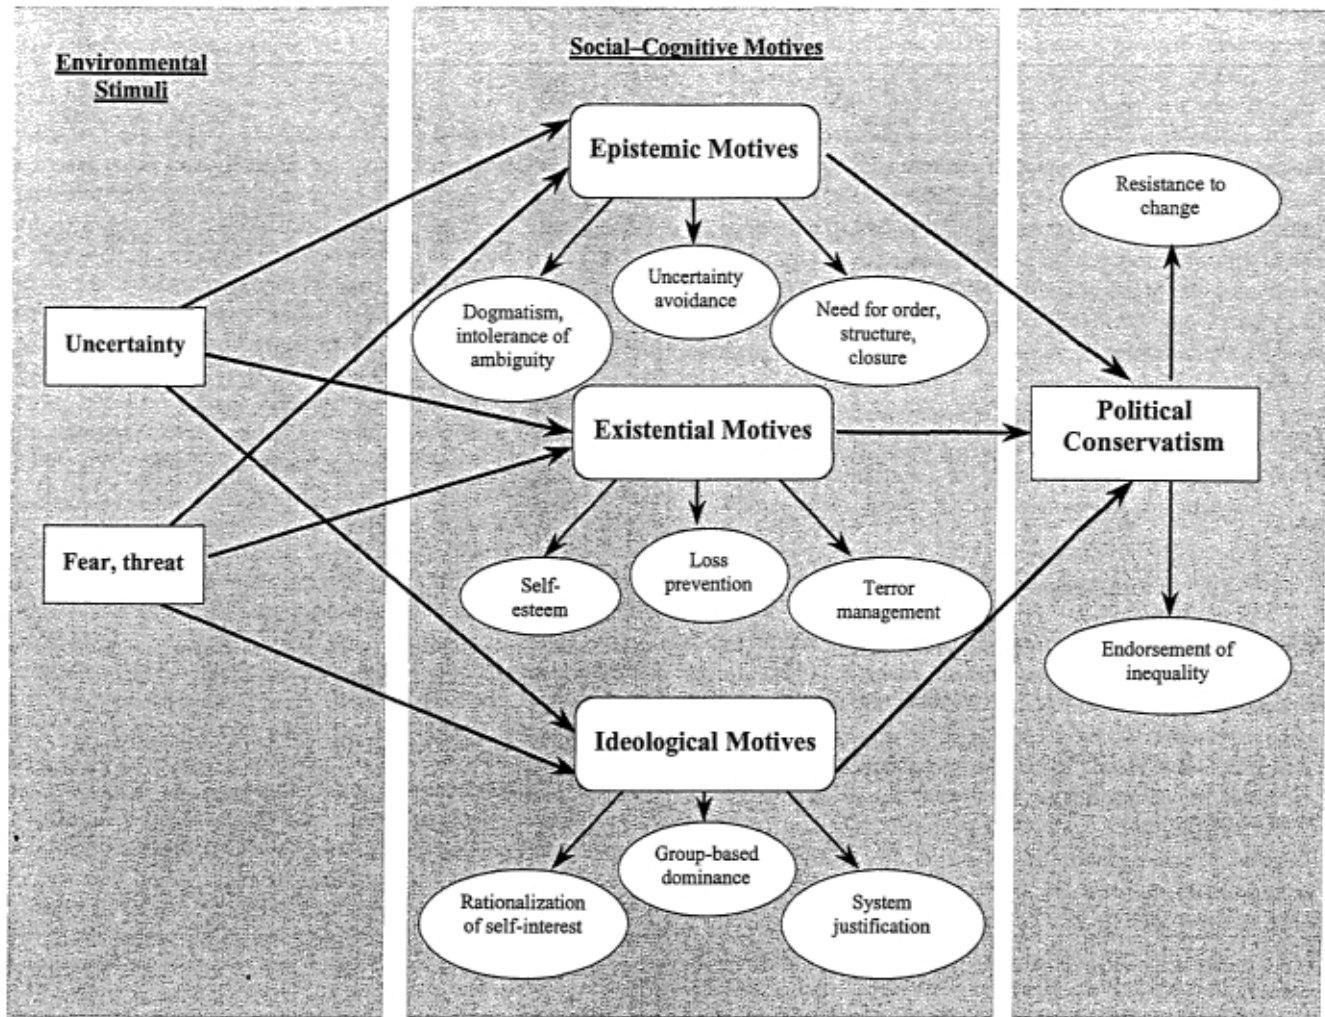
Environmental Stimuli

Uncertainty

Fear, threat

Social–Cognitive Motives

Epistemic Motives

Dogmatism, intolerance of ambiguity

Uncertainty avoidance

Need for order, structure, closure

Existential Motives

Self-esteem

Loss prevention

Terror management

Ideological Motives

Rationalization of self-interest

Group-based dominance

System justification

Resistance to change

Political Conservatism

Endorsement of inequality